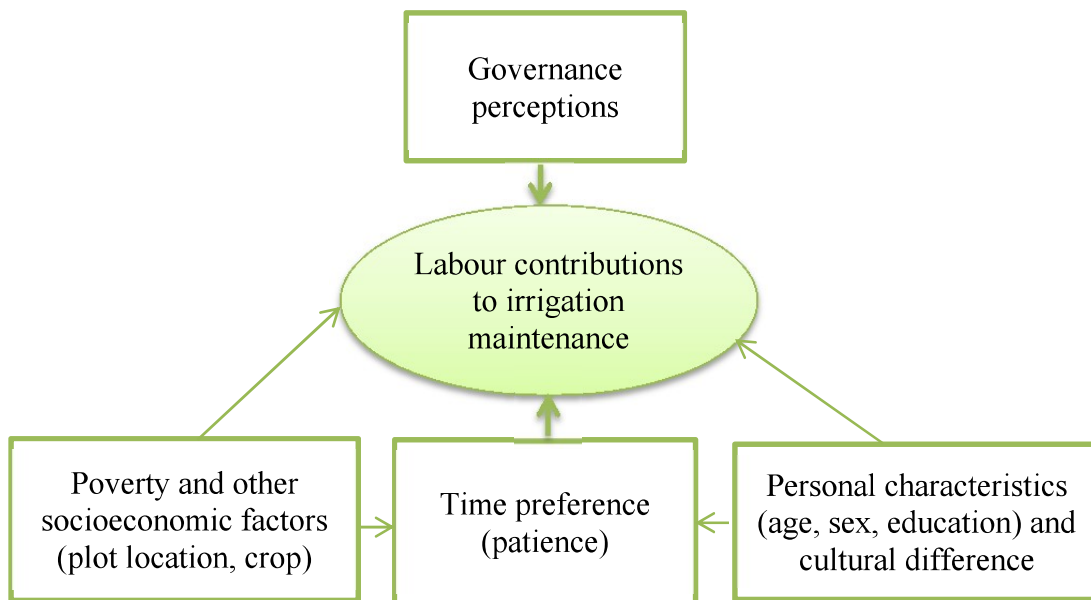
Governance perceptions

Labour contributions to irrigation maintenance

Poverty and other socioeconomic factors (plot location, crop)

Time preference (patience)

Personal characteristics (age, sex, education) and cultural difference